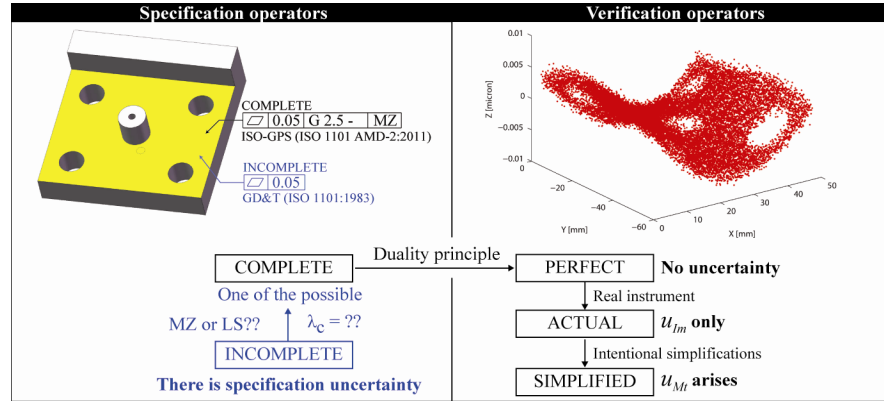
Specification operators

Verification operators

COMPLETE

| ⏥ | 0.05 | G 2.5 - | MZ |
|---|---|---|---|

ISO-GPS (ISO 1101 AMD-2:2011)

INCOMPLETE

| ⏥ | 0.05 |
|---|---|

GD&T (ISO 1101:1983)

0.01
0.005
0
−0.005
−0.01
Z [micron]
−20
−40
−60
Y [mm]
0
10
20
30
40
50
X [mm]

COMPLETE

Duality principle

PERFECT

No uncertainty

One of the possible

Real instrument

MZ or LS??

$\lambda_c$ = ??

ACTUAL

$u_{Im}$ only

INCOMPLETE

Intentional simplifications

There is specification uncertainty

SIMPLIFIED

$u_{Mt}$ arises